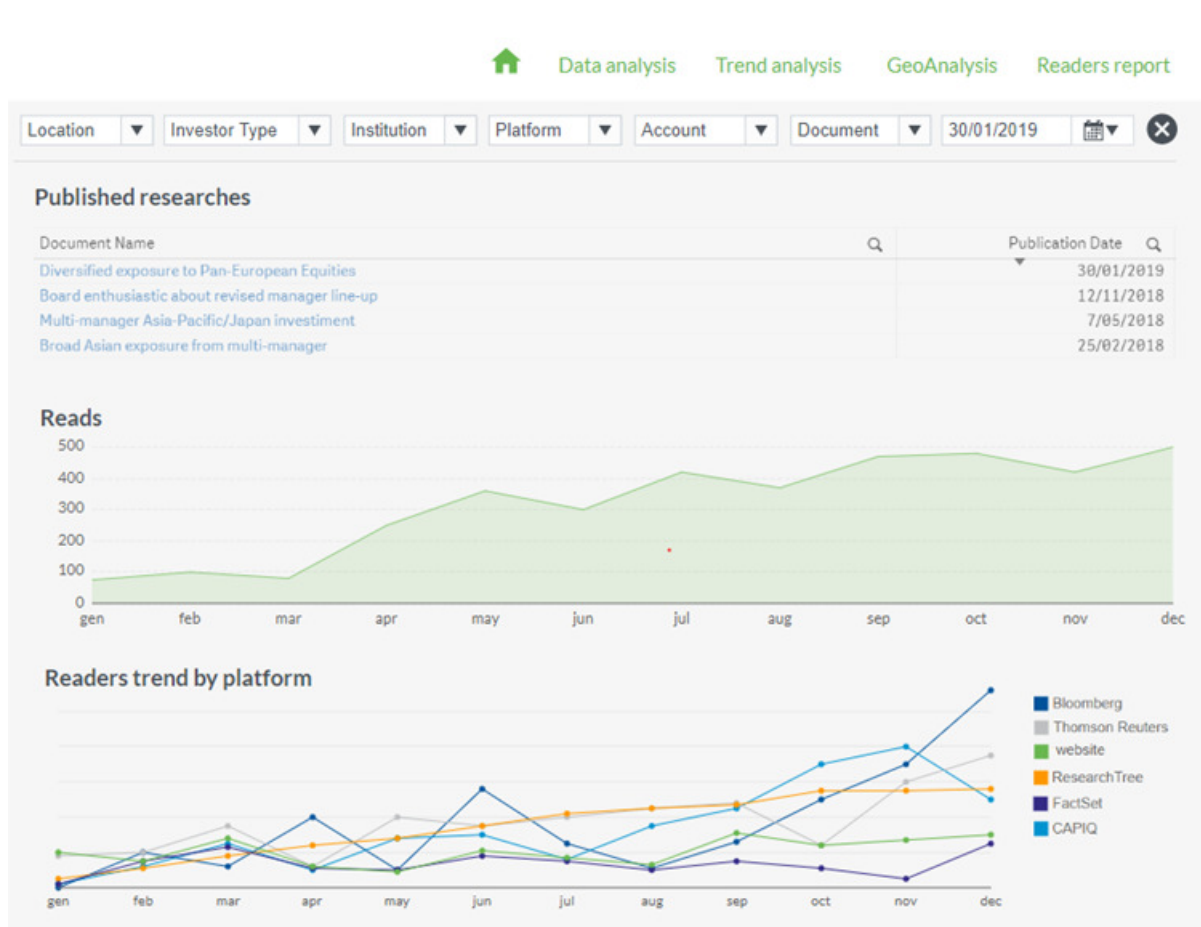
Data analysis Trend analysis GeoAnalysis Readers report

Location ▼ Investor Type ▼ Institution ▼ Platform ▼ Account ▼ Document ▼ 30/01/2019

Published researches

| Document Name | Publication Date |
|---|---|
| Diversified exposure to Pan-European Equities | 30/01/2019 |
| Board enthusiastic about revised manager line-up | 12/11/2018 |
| Multi-manager Asia-Pacific/Japan investiment | 7/05/2018 |
| Broad Asian exposure from multi-manager | 25/02/2018 |

Reads

500
400
300
200
100
0

gen feb mar apr may jun jul aug sep oct nov dec

Readers trend by platform

Bloomberg
Thomson Reuters
website
ResearchTree
FactSet
CAPIQ

gen feb mar apr may jun jul aug sep oct nov dec